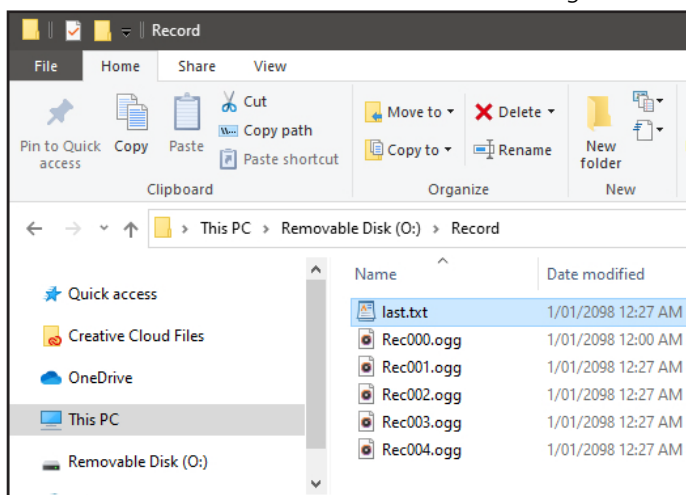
Record

File Home Share View

Pin to Quick access Copy Paste Cut Copy path Paste shortcut
Clipboard

Move to Delete Copy to Rename
Organize

New folder
New

This PC > Removable Disk (O:) > Record

Quick access
Creative Cloud Files
OneDrive
This PC
Removable Disk (O:)

| Name | Date modified |
|---|---|
| last.txt | 1/01/2098 12:27 AM |
| Rec000.ogg | 1/01/2098 12:00 AM |
| Rec001.ogg | 1/01/2098 12:27 AM |
| Rec002.ogg | 1/01/2098 12:27 AM |
| Rec003.ogg | 1/01/2098 12:27 AM |
| Rec004.ogg | 1/01/2098 12:27 AM |